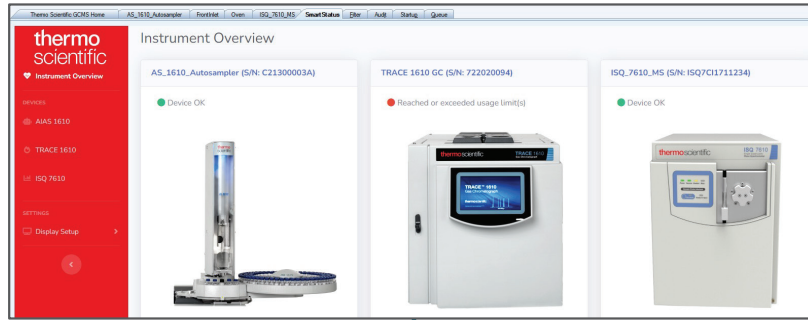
Thermo Scientific GCMS Home | AS_1610_Autosampler | FrontInlet | Oven | ISQ_7610_MS | Smart Status | Filter | Audit | Startup | Queue

thermo scientific

Instrument Overview

DEVICES

AIAS 1610

TRACE 1610

ISQ 7610

SETTINGS

Display Setup

Instrument Overview

AS_1610_Autosampler (S/N: C21300003A)

Device OK

TRACE 1610 GC (S/N: 722020094)

Reached or exceeded usage limit(s)

thermoscientific

TRACE 1610

TRACE 1610

ISQ_7610_MS (S/N: ISQ7CI1711234)

Device OK

thermoscientific

ISQ 7610